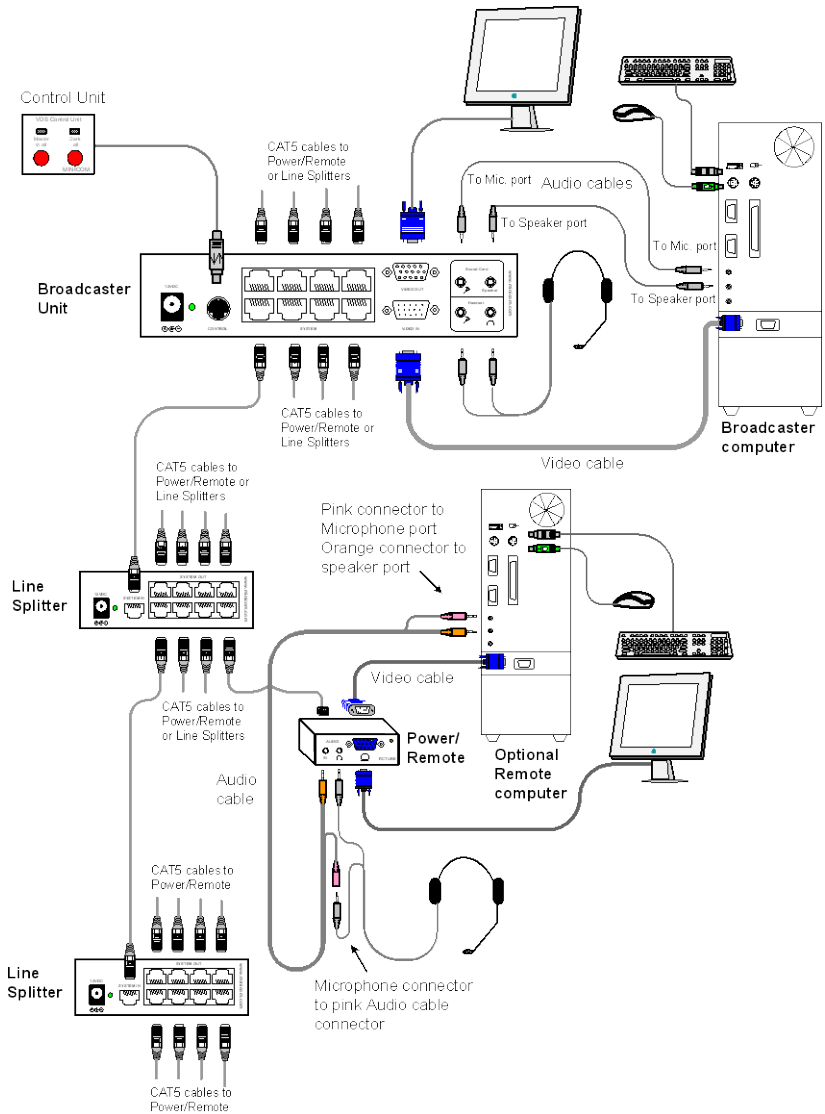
Control Unit

CAT5 cables to Power/Remote or Line Splitters

To Mic. port

Audio cables

To Speaker port

To Mic. port

Broadcaster Unit

To Speaker port

CAT5 cables to Power/Remote or Line Splitters

Broadcaster computer

Video cable

CAT5 cables to Power/Remote or Line Splitters

Pink connector to Microphone port Orange connector to speaker port

Line Splitter

Video cable

CAT5 cables to Power/Remote or Line Splitters

Power/ Remote

Optional Remote computer

Audio cable

CAT5 cables to Power/Remote

Line Splitter

Microphone connector to pink Audio cable connector

CAT5 cables to Power/Remote